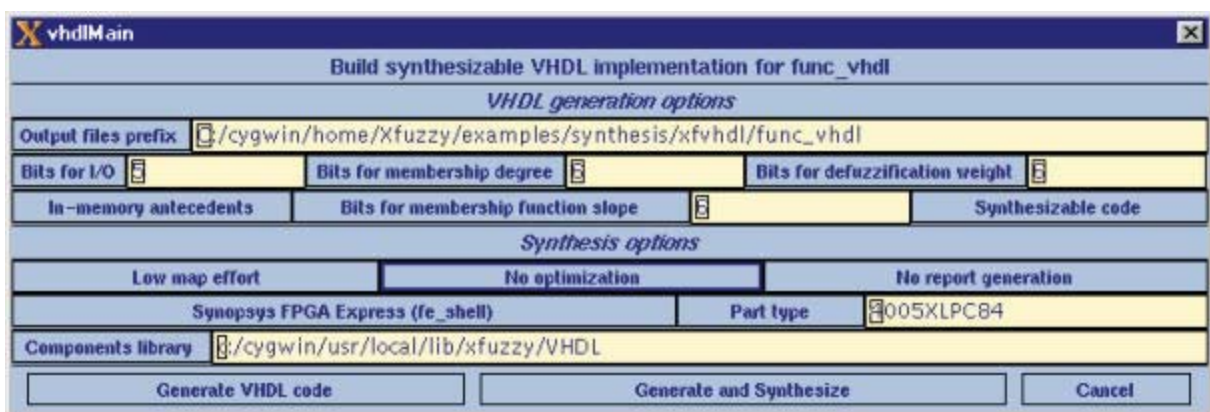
vhdlMain

Build synthesizable VHDL implementation for func_vhdl

VHDL generation options

Output files prefix C:/cygwin/home/Xfuzzy/examples/synthesis/xfvhdl/func_vhdl

Bits for I/O 8

Bits for membership degree 8

Bits for defuzzification weight 8

In-memory antecedents

Bits for membership function slope 8

Synthesizable code

Synthesis options

Low map effort

No optimization

No report generation

Synopsys FPGA Express (fe_shell)

Part type 4005XLPC84

Components library C:/cygwin/usr/local/lib/xfuzzy/VHDL

Generate VHDL code

Generate and Synthesize

Cancel